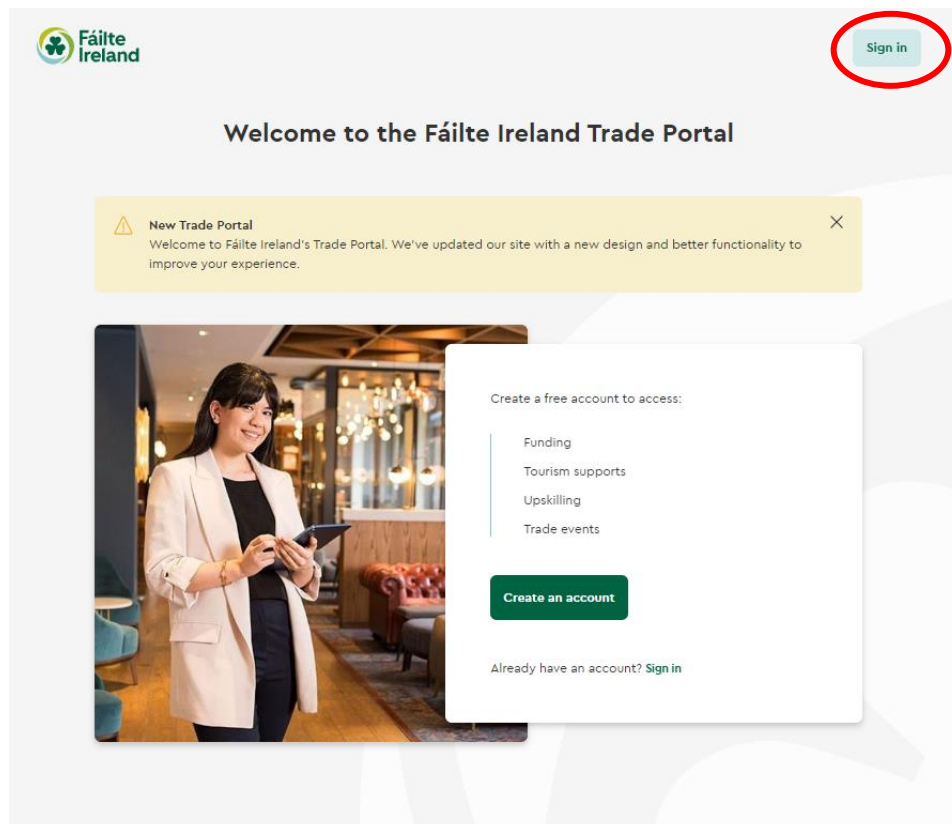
Fáilte Ireland

Sign in

Welcome to the Fáilte Ireland Trade Portal

New Trade Portal
Welcome to Fáilte Ireland's Trade Portal. We've updated our site with a new design and better functionality to improve your experience.

Create a free account to access:

Funding
Tourism supports
Upskilling
Trade events

Create an account

Already have an account? Sign in